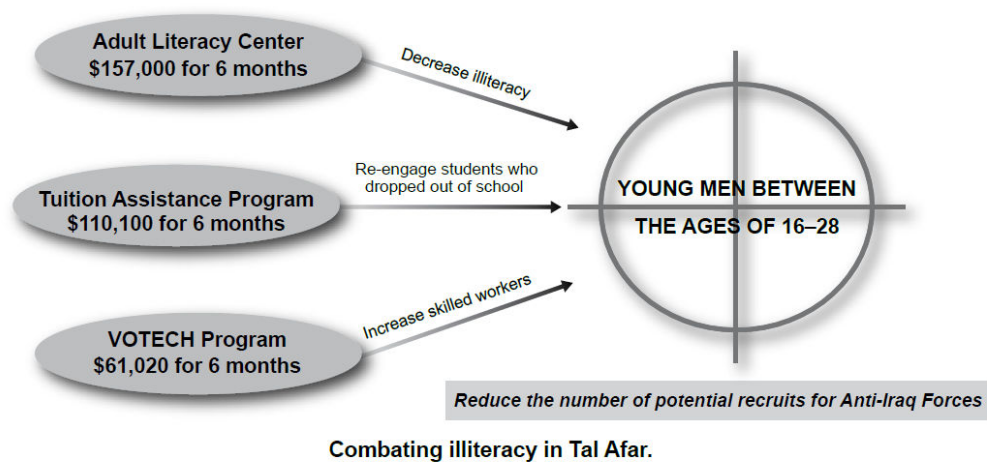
Adult Literacy Center
$157,000 for 6 months

Decrease illiteracy

Tuition Assistance Program
$110,100 for 6 months

Re-engage students who dropped out of school

VOTECH Program
$61,020 for 6 months

Increase skilled workers

YOUNG MEN BETWEEN THE AGES OF 16–28

Reduce the number of potential recruits for Anti-Iraq Forces

Combating illiteracy in Tal Afar.